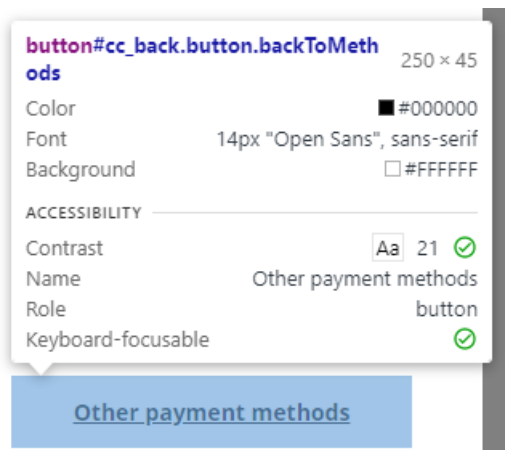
button#cc_back.button.backToMethods 250 × 45

Color #000000
Font 14px "Open Sans", sans-serif
Background #FFFFFF

ACCESSIBILITY

Contrast Aa 21
Name Other payment methods
Role button
Keyboard-focusable

Other payment methods